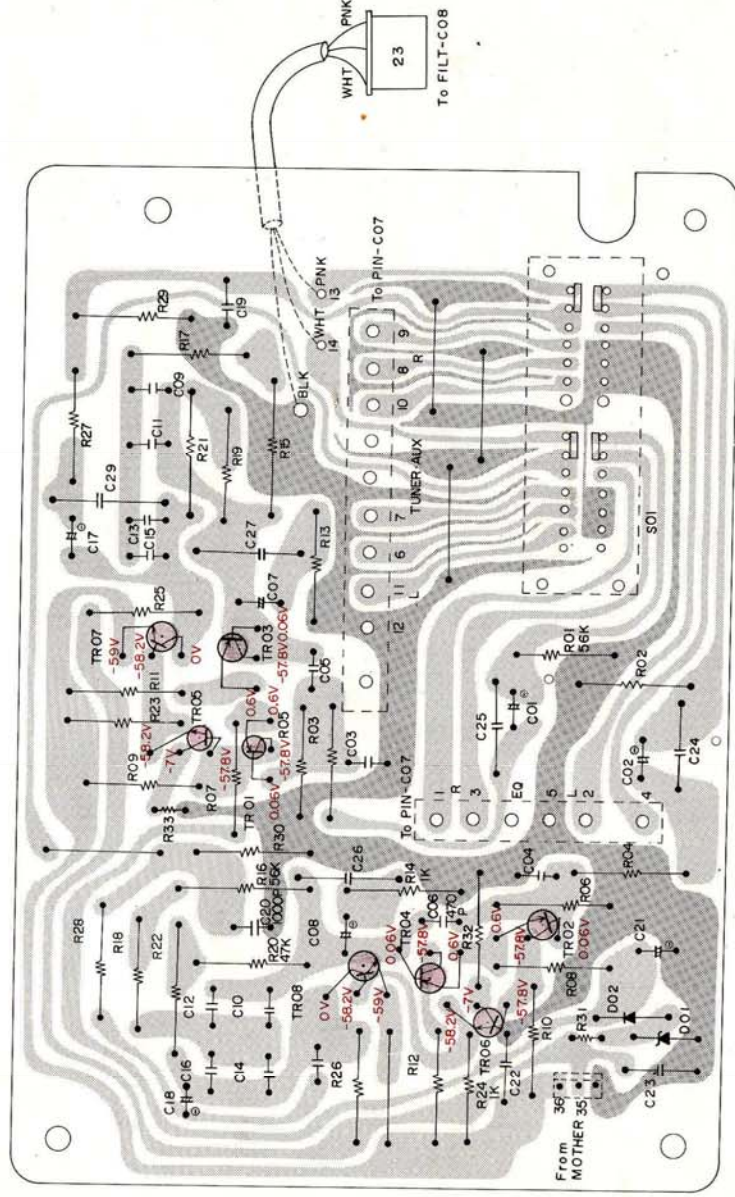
PNK
WHT
23
To FILT-C08

PNK
13
WHT
14
BLK
To PIN-C07
9
8
R
10
7
6
11
12
TUNER AUX
S01

R29
C19
R17
C09
R27
C11
R21
R19
R15
C29
C17
C13
C15
C27
R13
R25
C07
TR07
-59V
-58.2V
0V
TR03
-57.8V
0.06V
C05
R11
R23
TR05
-58.2V
0.6V
0.6V
R05
-57.8V
R03
R09
-7V
-57.8V
R07
TR01
0.06V
C03
R01
56K
R02
C25
C01
C02
C24
To PIN-C07
1
R
3
EQ
5
L
2
4
R33
R30
R16
56K
C26
R14
1K
C06
1470P
R32
C04
R04
R06
R28
R18
R22
C20
1000P
R20
47K
C08
TR04
0.06V
-57.8V
0.6V
0.6V
TR02
-57.8V
0.06V
C21
C12
C10
TR08
0V
-58.2V
-59V
-7V
R08
D02
C14
C16
C18
R26
R12
-58.2V
TR06
1K
-57.8V
R10
R31
D01
R24
C22
36
35
From MOTHER
C23